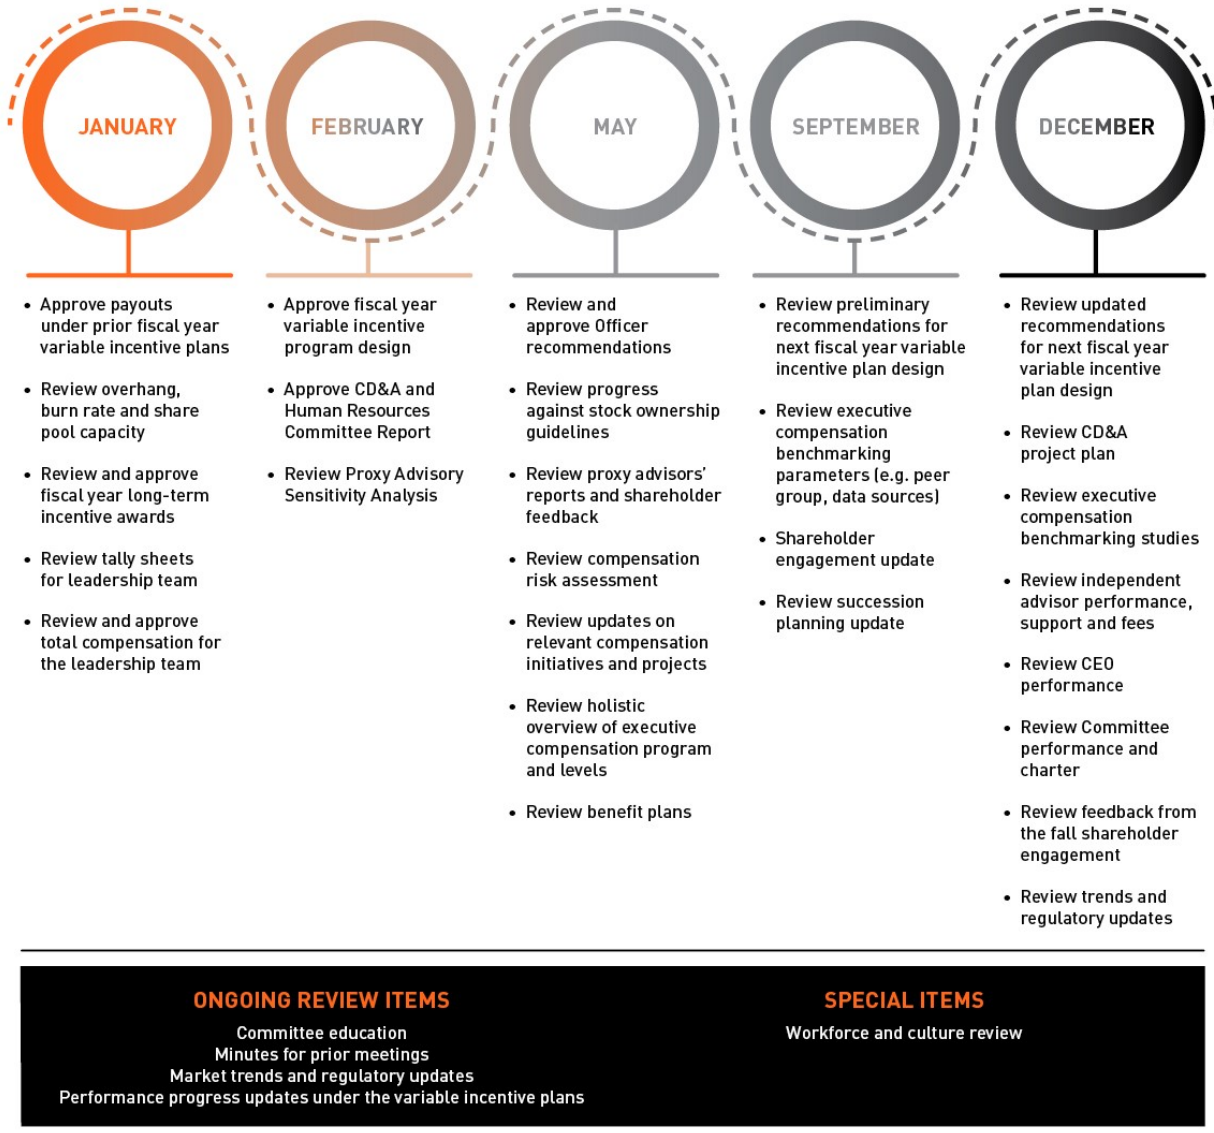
JANUARY

- Approve payouts under prior fiscal year variable incentive plans
- Review overhang, burn rate and share pool capacity
- Review and approve fiscal year long-term incentive awards
- Review tally sheets for leadership team
- Review and approve total compensation for the leadership team

FEBRUARY

- Approve fiscal year variable incentive program design
- Approve CD&A and Human Resources Committee Report
- Review Proxy Advisory Sensitivity Analysis

MAY

- Review and approve Officer recommendations
- Review progress against stock ownership guidelines
- Review proxy advisors' reports and shareholder feedback
- Review compensation risk assessment
- Review updates on relevant compensation initiatives and projects
- Review holistic overview of executive compensation program and levels
- Review benefit plans

SEPTEMBER

- Review preliminary recommendations for next fiscal year variable incentive plan design
- Review executive compensation benchmarking parameters (e.g. peer group, data sources)
- Shareholder engagement update
- Review succession planning update

DECEMBER

- Review updated recommendations for next fiscal year variable incentive plan design
- Review CD&A project plan
- Review executive compensation benchmarking studies
- Review independent advisor performance, support and fees
- Review CEO performance
- Review Committee performance and charter
- Review feedback from the fall shareholder engagement
- Review trends and regulatory updates

ONGOING REVIEW ITEMS
Committee education
Minutes for prior meetings
Market trends and regulatory updates
Performance progress updates under the variable incentive plans

SPECIAL ITEMS
Workforce and culture review